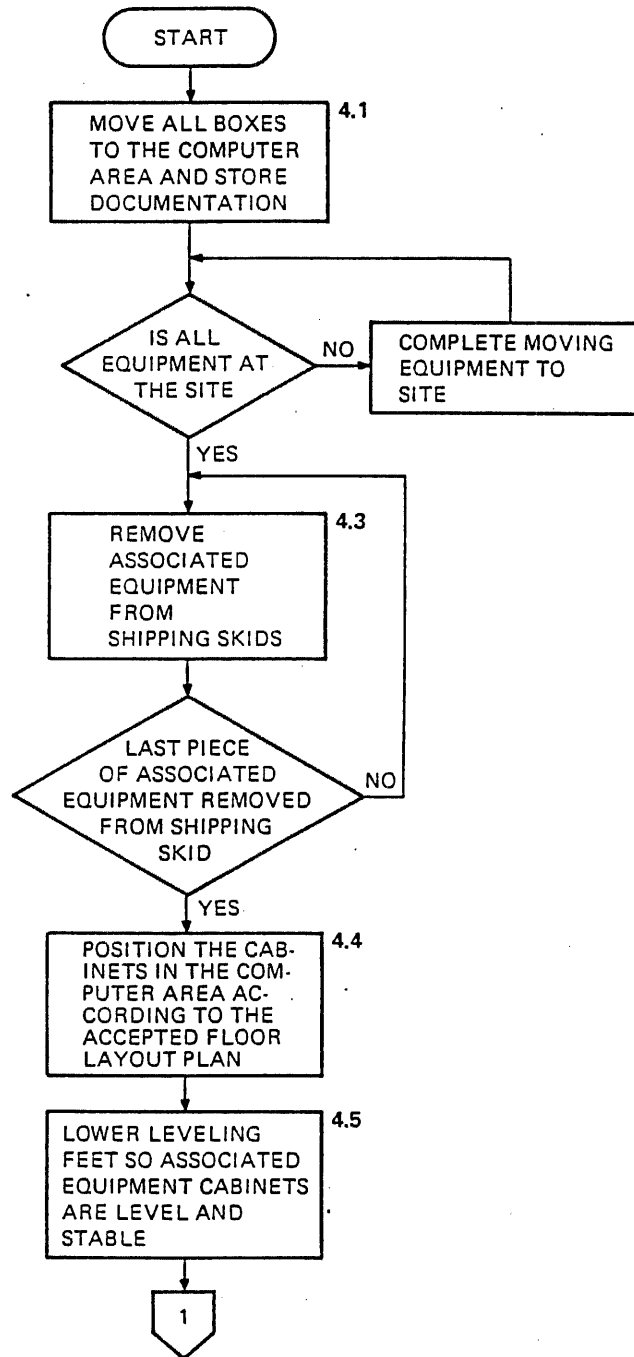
START

4.1

MOVE ALL BOXES TO THE COMPUTER AREA AND STORE DOCUMENTATION

IS ALL EQUIPMENT AT THE SITE

NO

COMPLETE MOVING EQUIPMENT TO SITE

YES

4.3

REMOVE ASSOCIATED EQUIPMENT FROM SHIPPING SKIDS

LAST PIECE OF ASSOCIATED EQUIPMENT REMOVED FROM SHIPPING SKID

NO

YES

4.4

POSITION THE CABINETS IN THE COMPUTER AREA ACCORDING TO THE ACCEPTED FLOOR LAYOUT PLAN

4.5

LOWER LEVELING FEET SO ASSOCIATED EQUIPMENT CABINETS ARE LEVEL AND STABLE

1